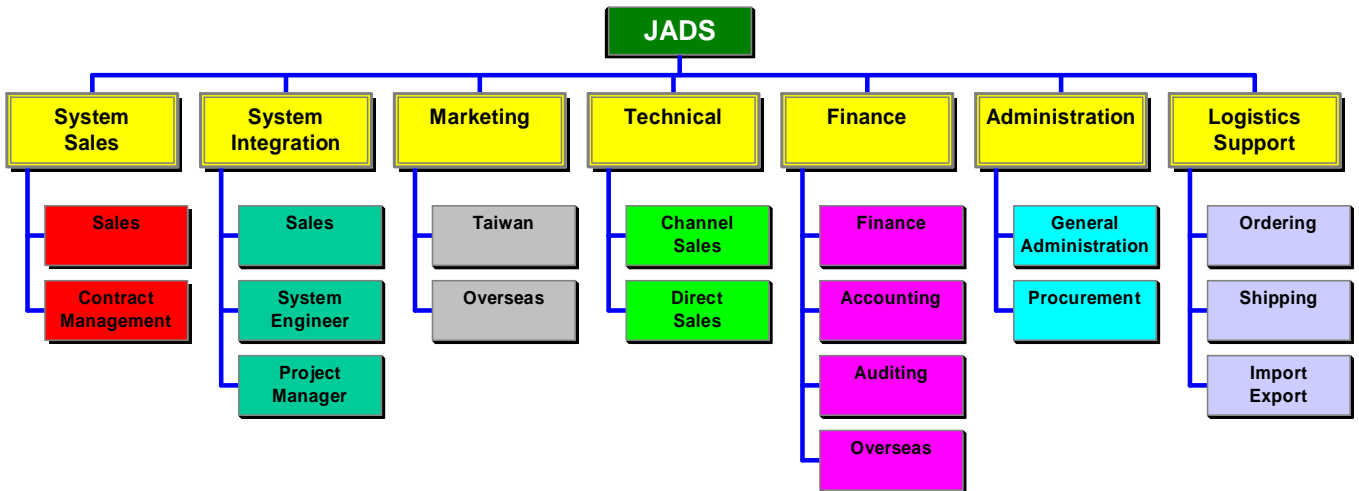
JADS

System Sales
Sales
Contract Management

System Integration
Sales
System Engineer
Project Manager

Marketing
Taiwan
Overseas

Technical
Channel Sales
Direct Sales

Finance
Finance
Accounting
Auditing
Overseas

Administration
General Administration
Procurement

Logistics Support
Ordering
Shipping
Import Export